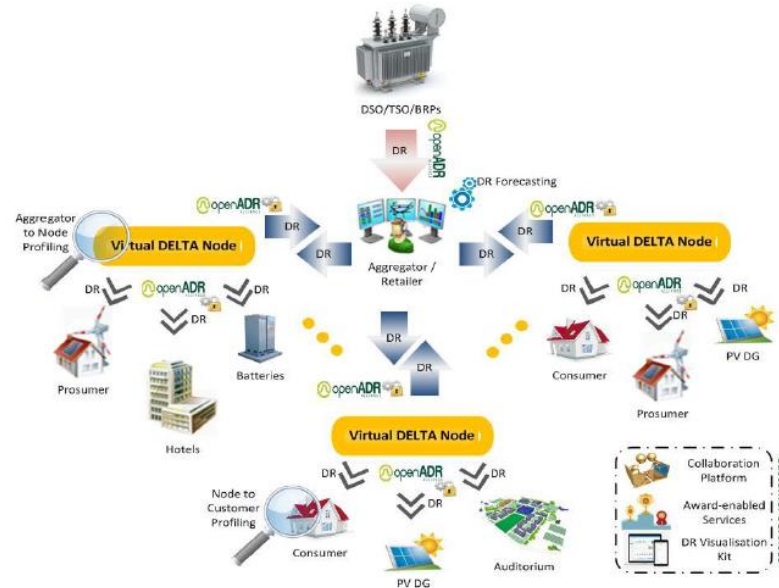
DSO/TSO/BRPs

DR

openADR

DR Forecasting

openADR

openADR

Aggregator to Node Profiling

Virtual DELTA Node

DR

DR

Aggregator / Retailer

DR

DR

Virtual DELTA Node

DR

openADR

DR

DR

openADR

DR

DR

DR

Prosumer

Batteries

DR

DR

Consumer

PV DG

Prosumer

openADR

Hotels

Virtual DELTA Node

DR

openADR

DR

DR

Node to Customer Profiling

Consumer

PV DG

Auditorium

Collaboration Platform

Award-enabled Services

DR Visualisation Kit